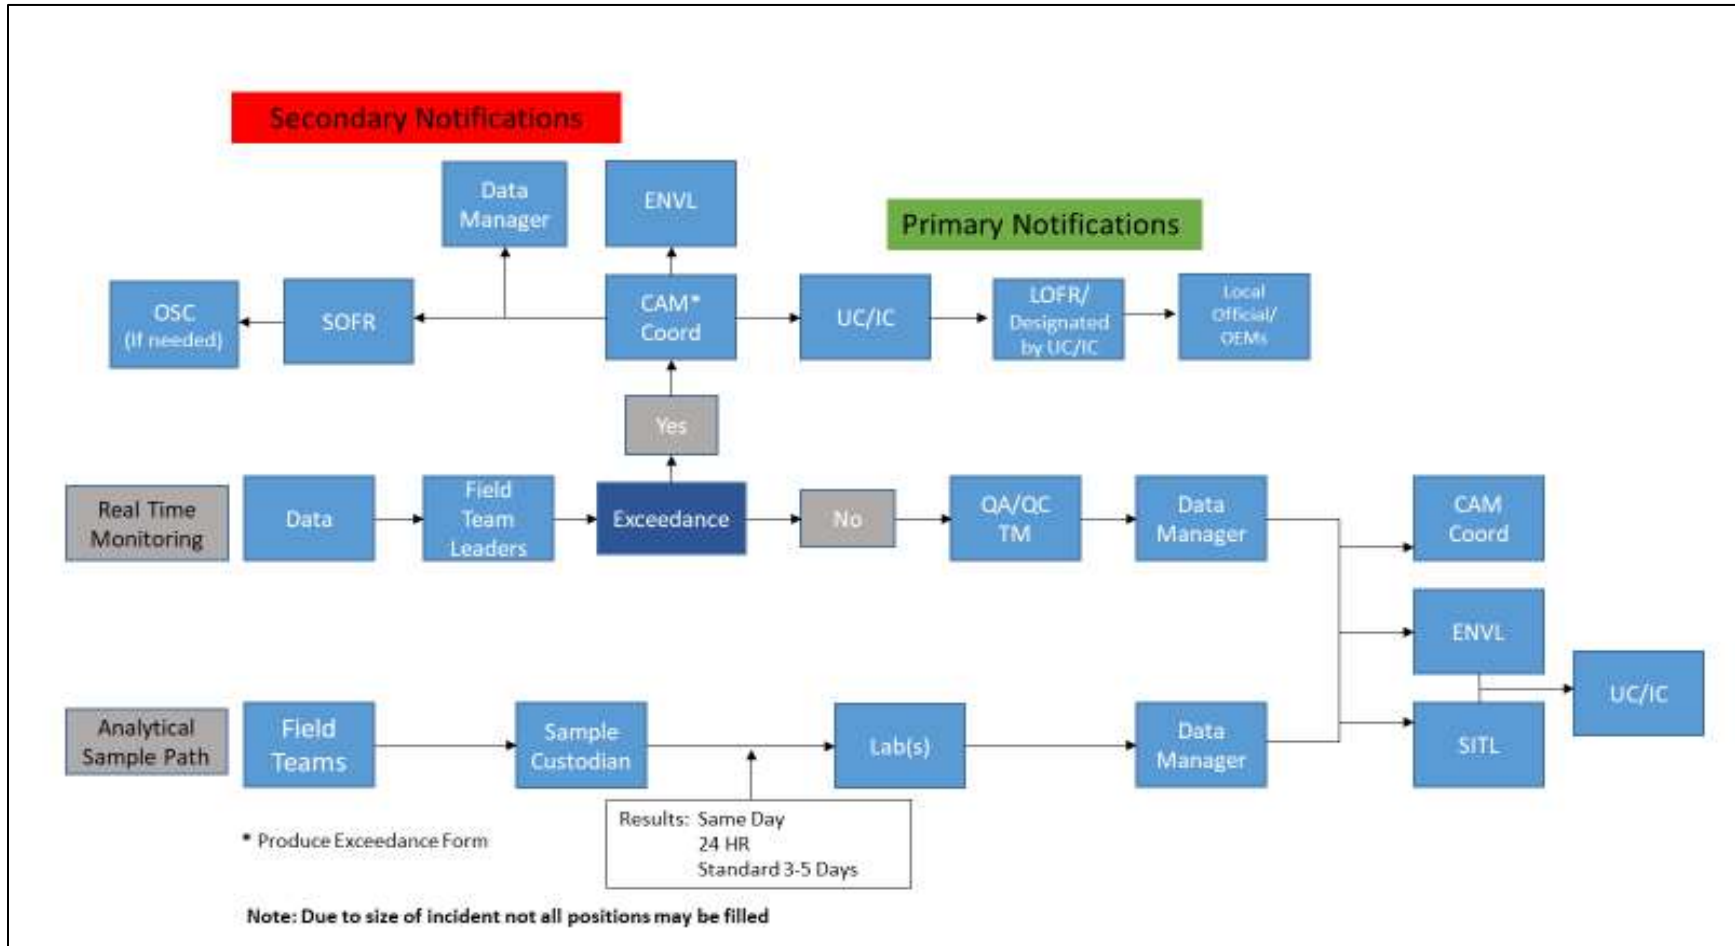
Secondary Notifications

Data Manager

ENVL

Primary Notifications

OSC (If needed)

SOFR

CAM* Coord

UC/IC

LOFR/ Designated by UC/IC

Local Official/ OEMs

Yes

Real Time Monitoring

Data

Field Team Leaders

Exceedance

No

QA/QC TM

Data Manager

CAM Coord

ENVL

UC/IC

Analytical Sample Path

Field Teams

Sample Custodian

Lab(s)

Data Manager

SITL

* Produce Exceedance Form

Results: Same Day
24 HR
Standard 3-5 Days

Note: Due to size of incident not all positions may be filled